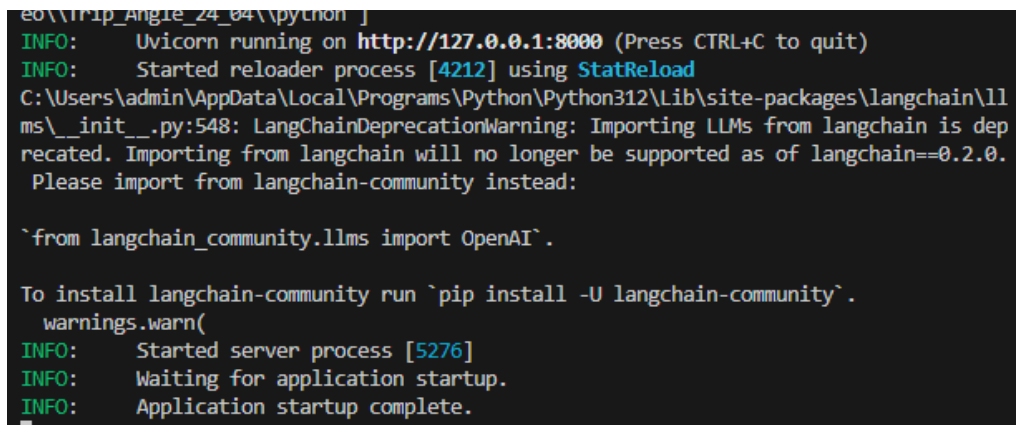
eo\\Trip_Angle_24_04\\python ]
INFO:     Uvicorn running on http://127.0.0.1:8000 (Press CTRL+C to quit)
INFO:     Started reloader process [4212] using StatReload
C:\Users\admin\AppData\Local\Programs\Python\Python312\Lib\site-packages\langchain\llms\__init__.py:548: LangChainDeprecationWarning: Importing LLMs from langchain is deprecated. Importing from langchain will no longer be supported as of langchain==0.2.0. Please import from langchain-community instead:

`from langchain_community.llms import OpenAI`.

To install langchain-community run `pip install -U langchain-community`.
  warnings.warn(
INFO:     Started server process [5276]
INFO:     Waiting for application startup.
INFO:     Application startup complete.